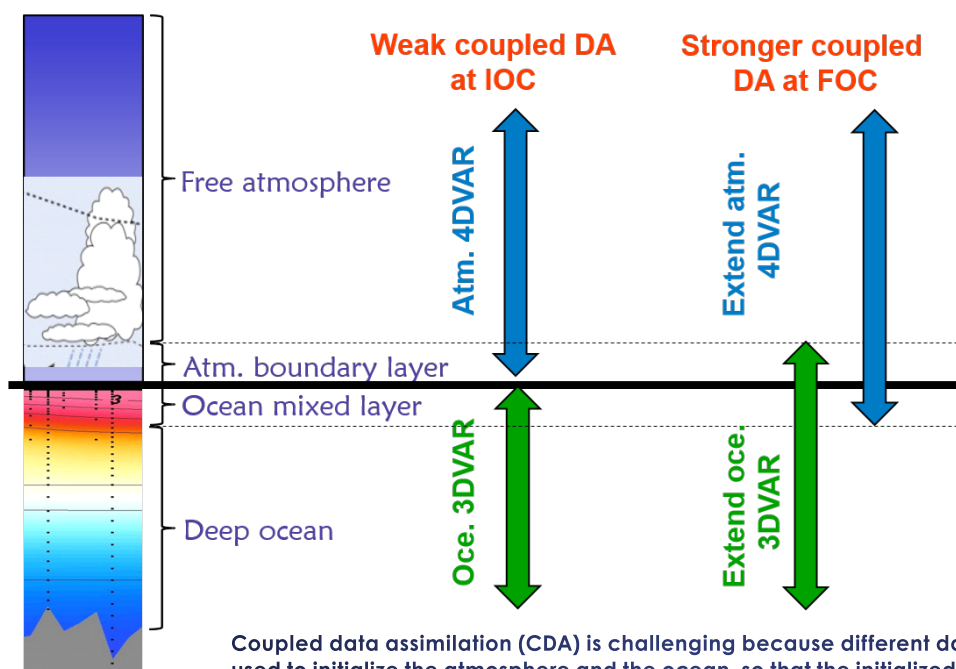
Weak coupled DA at IOC

Stronger coupled DA at FOC

Free atmosphere

Atm. boundary layer

Ocean mixed layer

Deep ocean

Atm. 4DVAR

Oce. 3DVAR

Extend atm. 4DVAR

Extend oce. 3DVAR

3

Coupled data assimilation (CDA) is challenging because different d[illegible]
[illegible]